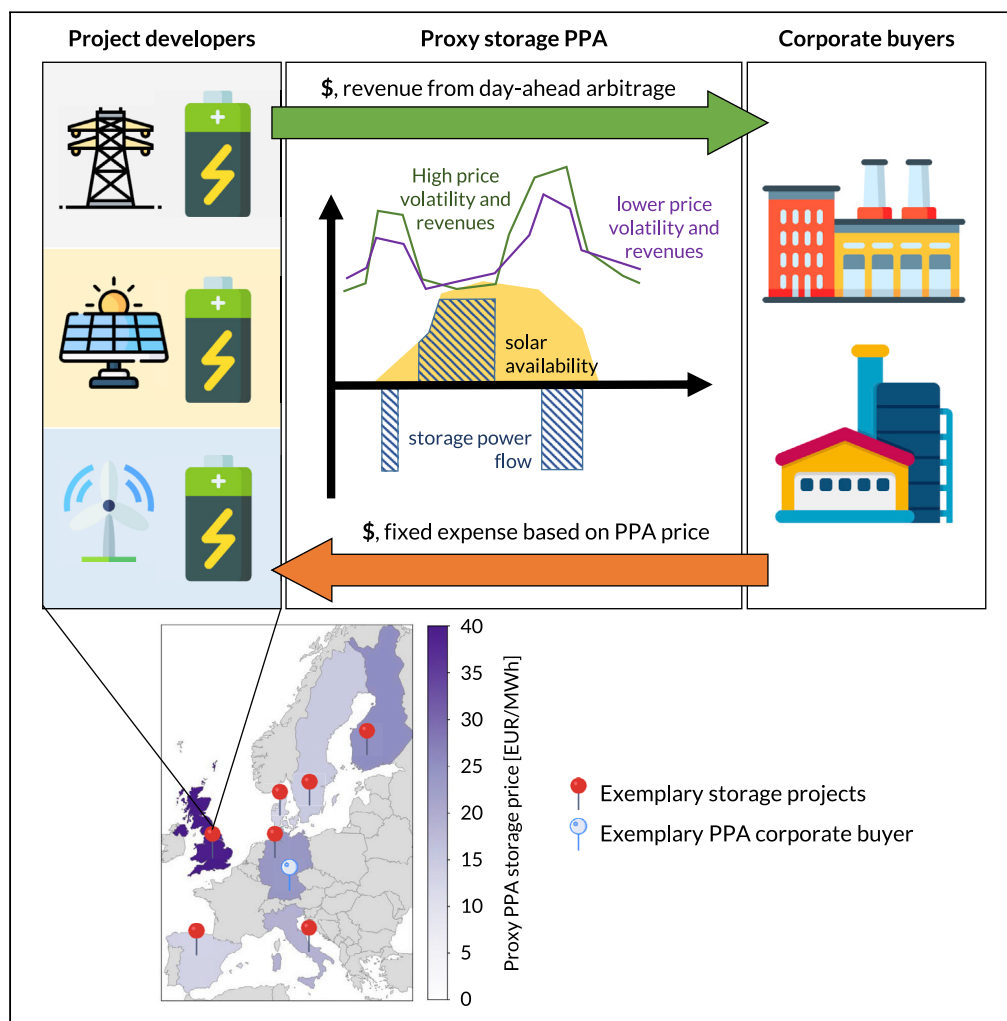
Project developers

Proxy storage PPA

Corporate buyers

\$, revenue from day-ahead arbitrage

High price volatility and revenues

lower price volatility and revenues

solar availability

storage power flow

\$, fixed expense based on PPA price

Proxy PPA storage price [EUR/MWh]

40
35
30
25
20
15
10
5
0

Exemplary storage projects

Exemplary PPA corporate buyer